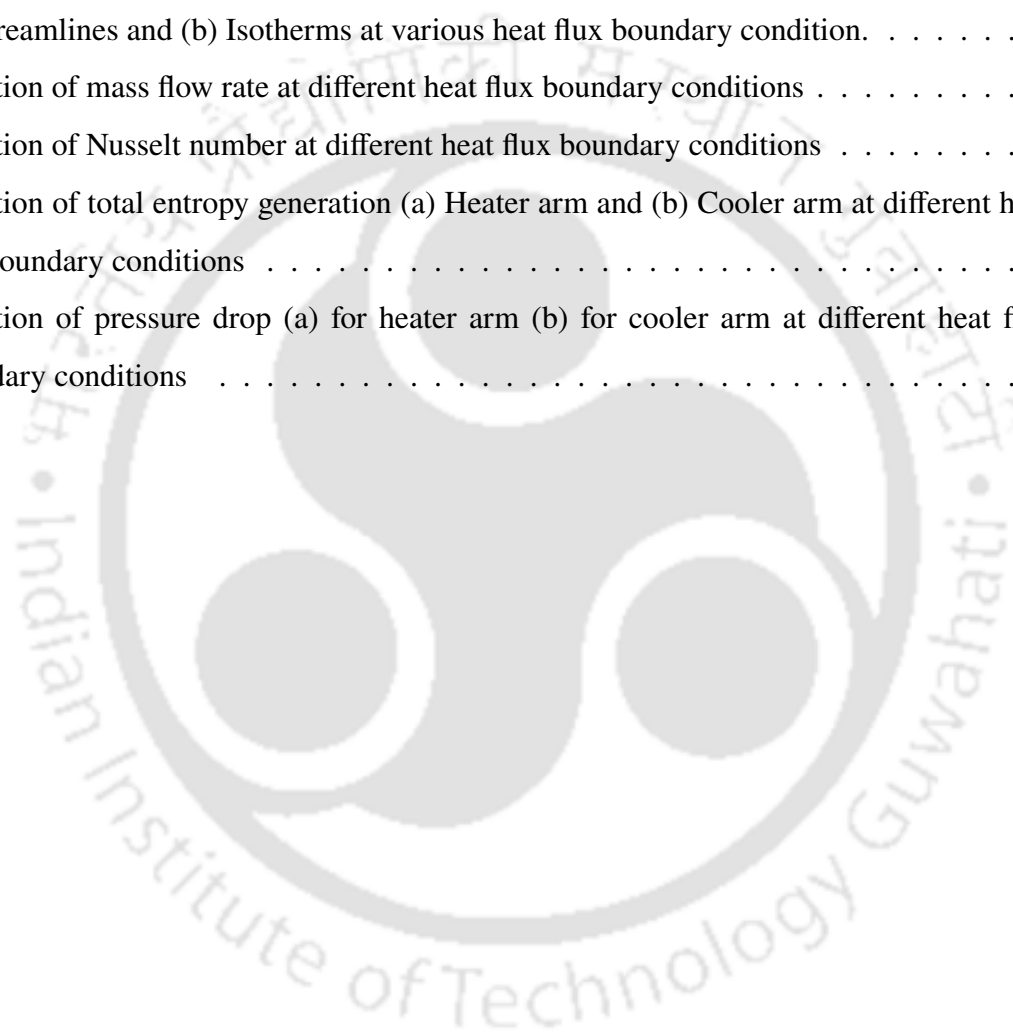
reamlines and (b) Isotherms at various heat flux boundary condition. . . . . . .

tion of mass flow rate at different heat flux boundary conditions . . . . . . . .

tion of Nusselt number at different heat flux boundary conditions . . . . . . .

tion of total entropy generation (a) Heater arm and (b) Cooler arm at different h oundary conditions . . . . . . . . . . . . . . . . . . . . . . . . . . . . . . . . .

tion of pressure drop (a) for heater arm (b) for cooler arm at different heat f lary conditions . . . . . . . . . . . . . . . . . . . . . . . . . . . . . . . . . .

Indian Institute of Technology Guwahati